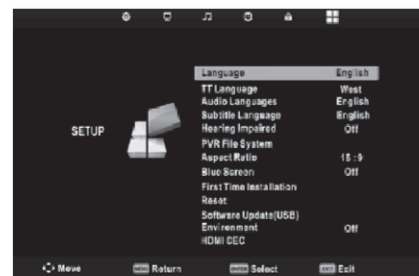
SETUP

| Language | English |
|---|---|
| TT Language | West |
| Audio Languages | English |
| Subtitle Language | English |
| Hearing Impaired | Off |
| PVR File System | |
| Aspect Ratio | 16 : 9 |
| Blue Screen | Off |
| First Time Installation | |
| Reset | |
| Software Update(USB) | |
| Environment | Off |
| HDMI CEC | |

Move MENU Return ENTER Select EXIT Exit